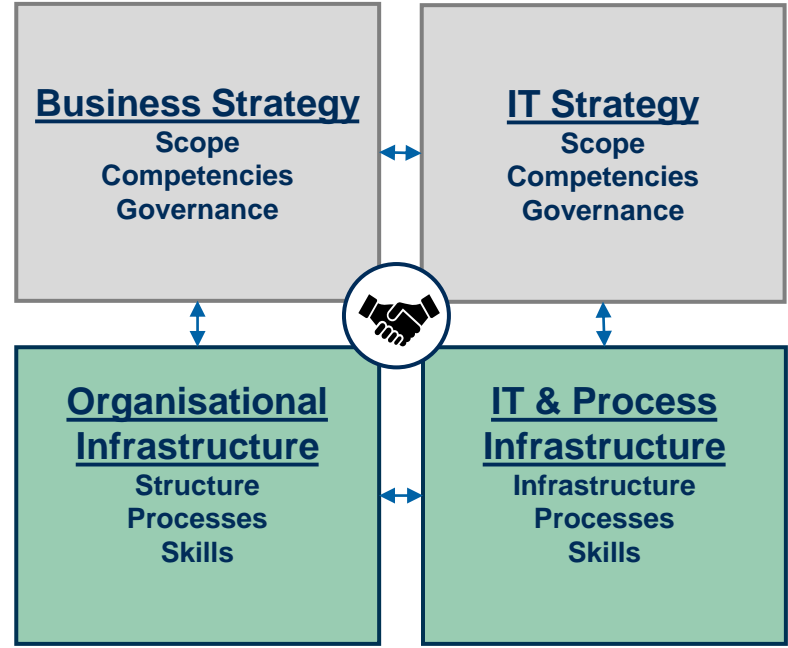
Business Strategy
Scope
Competencies
Governance

IT Strategy
Scope
Competencies
Governance

Organisational Infrastructure
Structure
Processes
Skills

IT & Process Infrastructure
Infrastructure
Processes
Skills